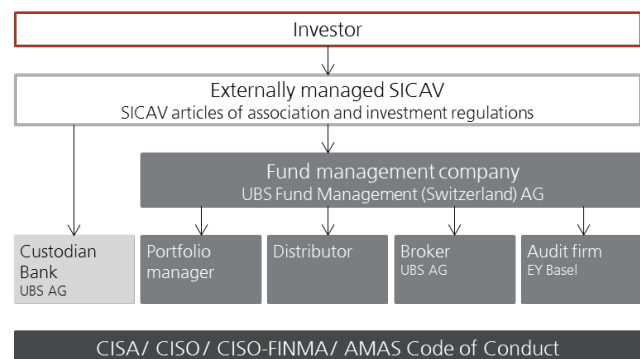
Investor

Externally managed SICAV
SICAV articles of association and investment regulations

Fund management company
UBS Fund Management (Switzerland) AG

Custodian Bank
UBS AG

Portfolio manager

Distributor

Broker
UBS AG

Audit firm
EY Basel

CISA/ CISO/ CISO-FINMA/ AMAS Code of Conduct